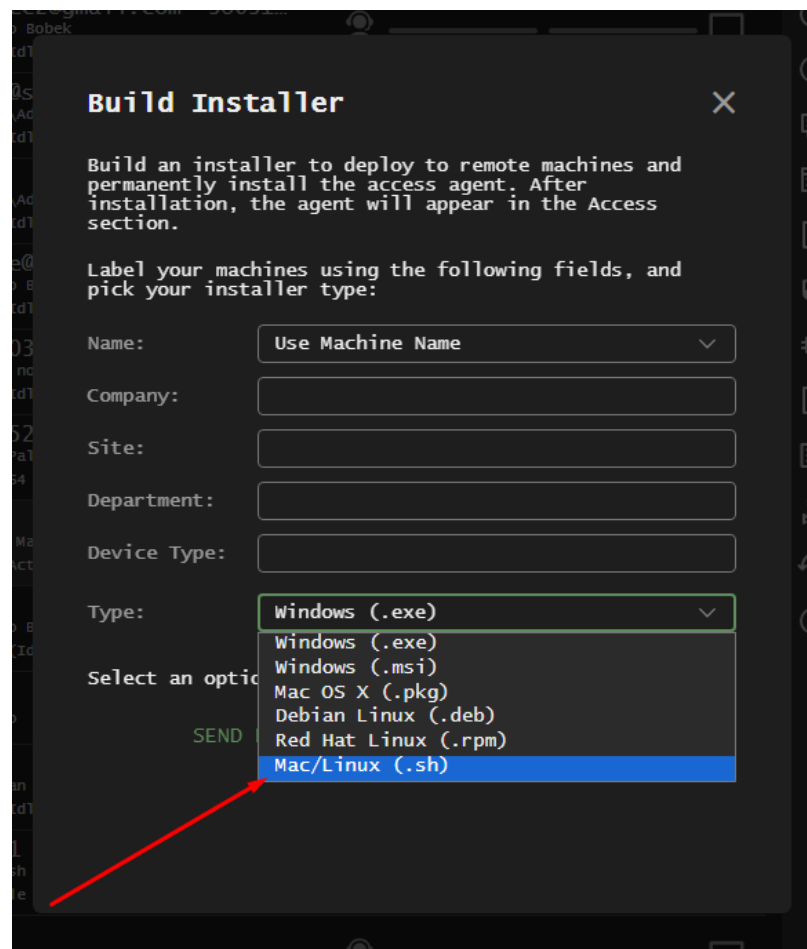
Build Installer

×

Build an installer to deploy to remote machines and permanently install the access agent. After installation, the agent will appear in the Access section.

Label your machines using the following fields, and pick your installer type:

Name: Use Machine Name

Company:

Site:

Department:

Device Type:

Type: Windows (.exe)

Windows (.exe)
Windows (.msi)
Mac OS X (.pkg)
Debian Linux (.deb)
Red Hat Linux (.rpm)
Mac/Linux (.sh)

Select an optio

SEND